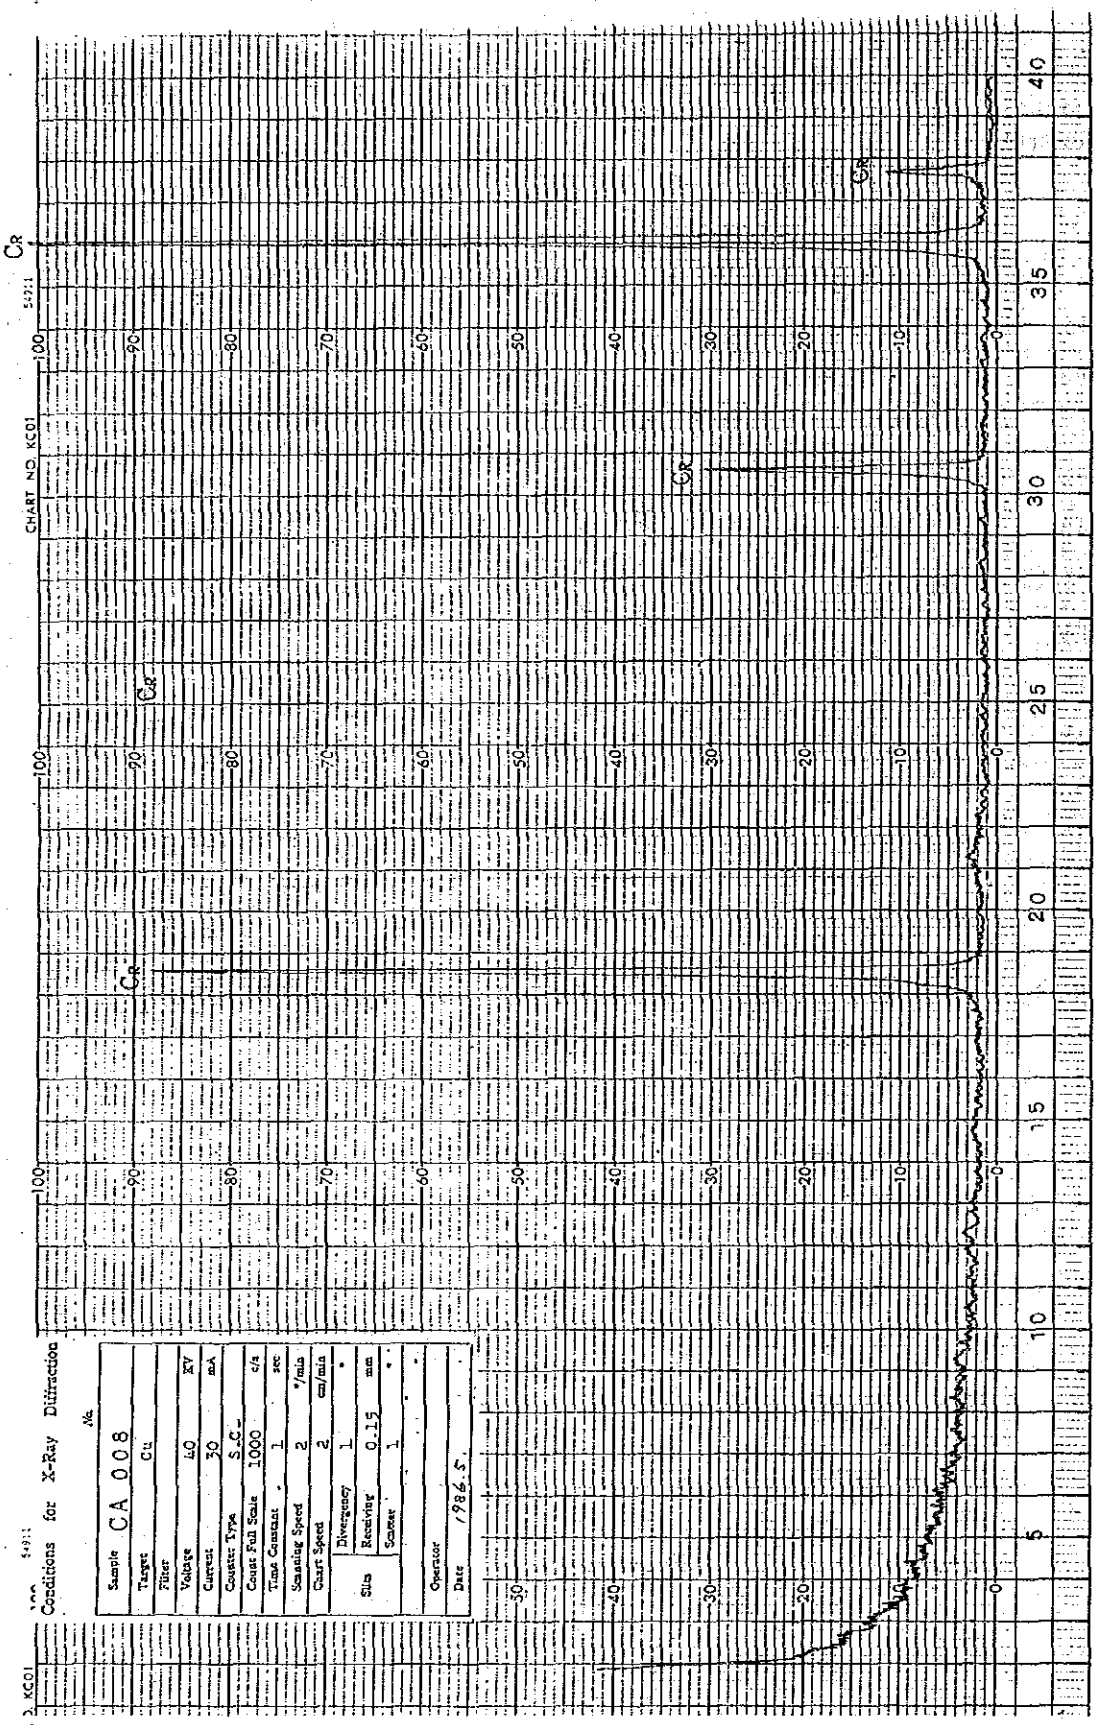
Conditions for X-Ray Diffraction

No.

| Sample | CA 008 | |
|---|---|---|
| Target | Cu | |
| Filter | | |
| Voltage | 40 | KV |
| Current | 30 | mA |
| Counter Type | S.C. | |
| Count Full Scale | 1000 | c/s |
| Time Constant | 1 | sec |
| Scanning Speed | 2 | °/min |
| Chart Speed | 2 | cm/min |
| Slits Divergency | 1 | ° |
| Slits Receiving | 0.15 | mm |
| Slits Scatter | 1 | ° |
| Operator | | |
| Date | 1986.5. | |

CHART NO. KC01

D. KC01

100 90 80 70 60 50 40 30 20 10 0

5 10 15 20 25 30 35 40

CR CR CR CR CR